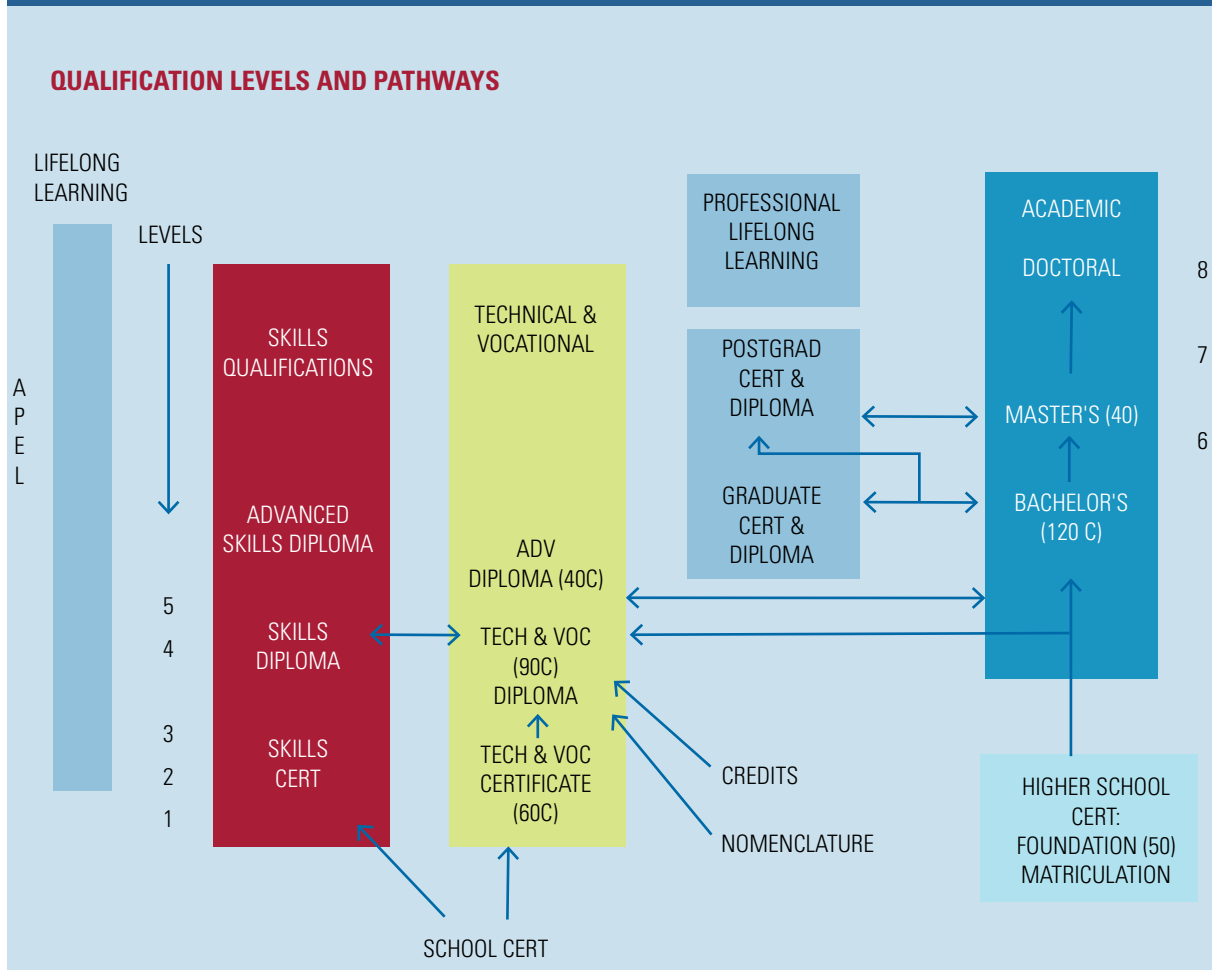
QUALIFICATION LEVELS AND PATHWAYS

LIFELONG LEARNING

APEL

LEVELS

5
4
3
2
1

SKILLS QUALIFICATIONS

ADVANCED SKILLS DIPLOMA

SKILLS DIPLOMA

SKILLS CERT

TECHNICAL & VOCATIONAL

ADV DIPLOMA (40C)

TECH & VOC (90C) DIPLOMA

TECH & VOC CERTIFICATE (60C)

PROFESSIONAL LIFELONG LEARNING

POSTGRAD CERT & DIPLOMA

GRADUATE CERT & DIPLOMA

ACADEMIC

DOCTORAL

MASTER'S (40)

BACHELOR'S (120 C)

8
7
6

CREDITS

NOMENCLATURE

HIGHER SCHOOL CERT: FOUNDATION (50) MATRICULATION

SCHOOL CERT